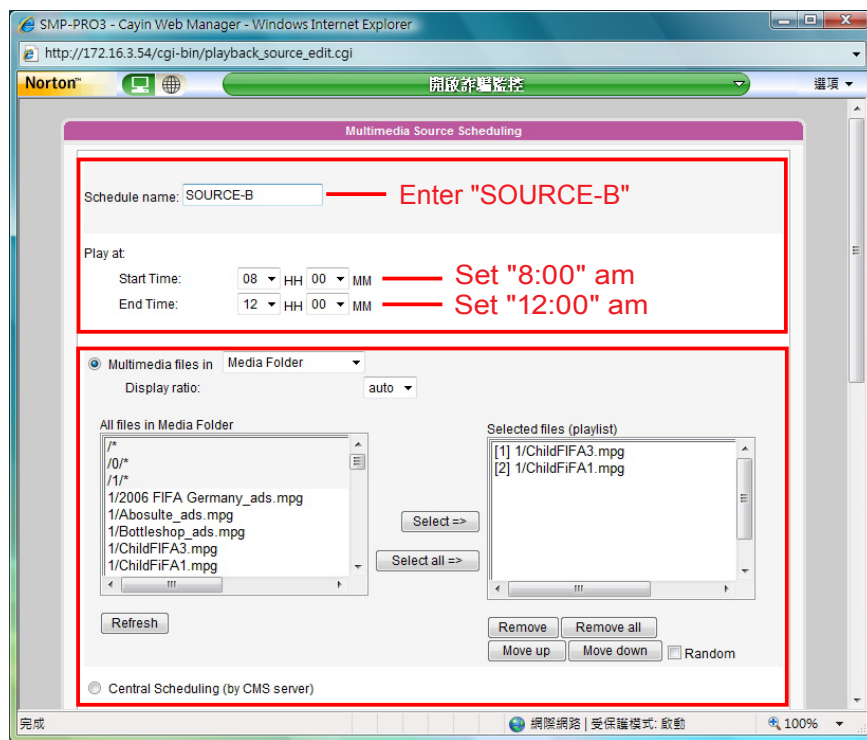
SMP-PRO3 - Cayin Web Manager - Windows Internet Explorer

http://172.16.3.54/cgi-bin/playback_source_edit.cgi

Norton™

開啟詐騙監控

選項

Multimedia Source Scheduling

Schedule name: SOURCE-B

Enter "SOURCE-B"

Play at:

Start Time: 08 HH 00 MM

Set "8:00" am

End Time: 12 HH 00 MM

Set "12:00" am

Multimedia files in Media Folder

Display ratio: auto

All files in Media Folder

/*
/0/*
/1/*
1/2006 FIFA Germany_ads.mpg
1/Abosulte_ads.mpg
1/Bottleshop_ads.mpg
1/ChildFIFA3.mpg
1/ChildFiFA1.mpg

Select =>

Select all =>

Selected files (playlist)

[1] 1/ChildFIFA3.mpg
[2] 1/ChildFiFA1.mpg

Refresh

Remove

Remove all

Move up

Move down

Random

Central Scheduling (by CMS server)

完成

網際網路 | 受保護模式: 啟動

100%